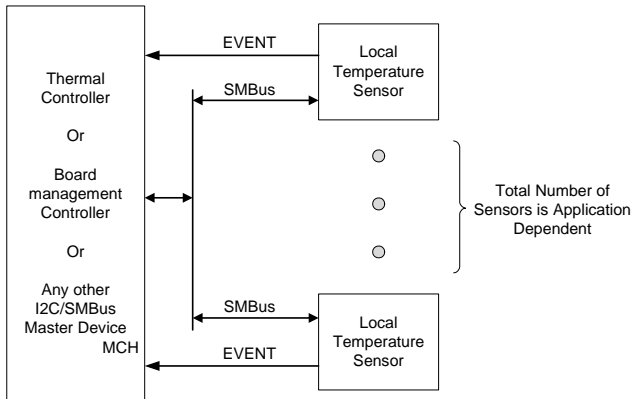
Thermal Controller

Or

Board management Controller

Or

Any other I2C/SMBus Master Device MCH

EVENT

SMBus

Local Temperature Sensor

Total Number of Sensors is Application Dependent

SMBus

EVENT

Local Temperature Sensor